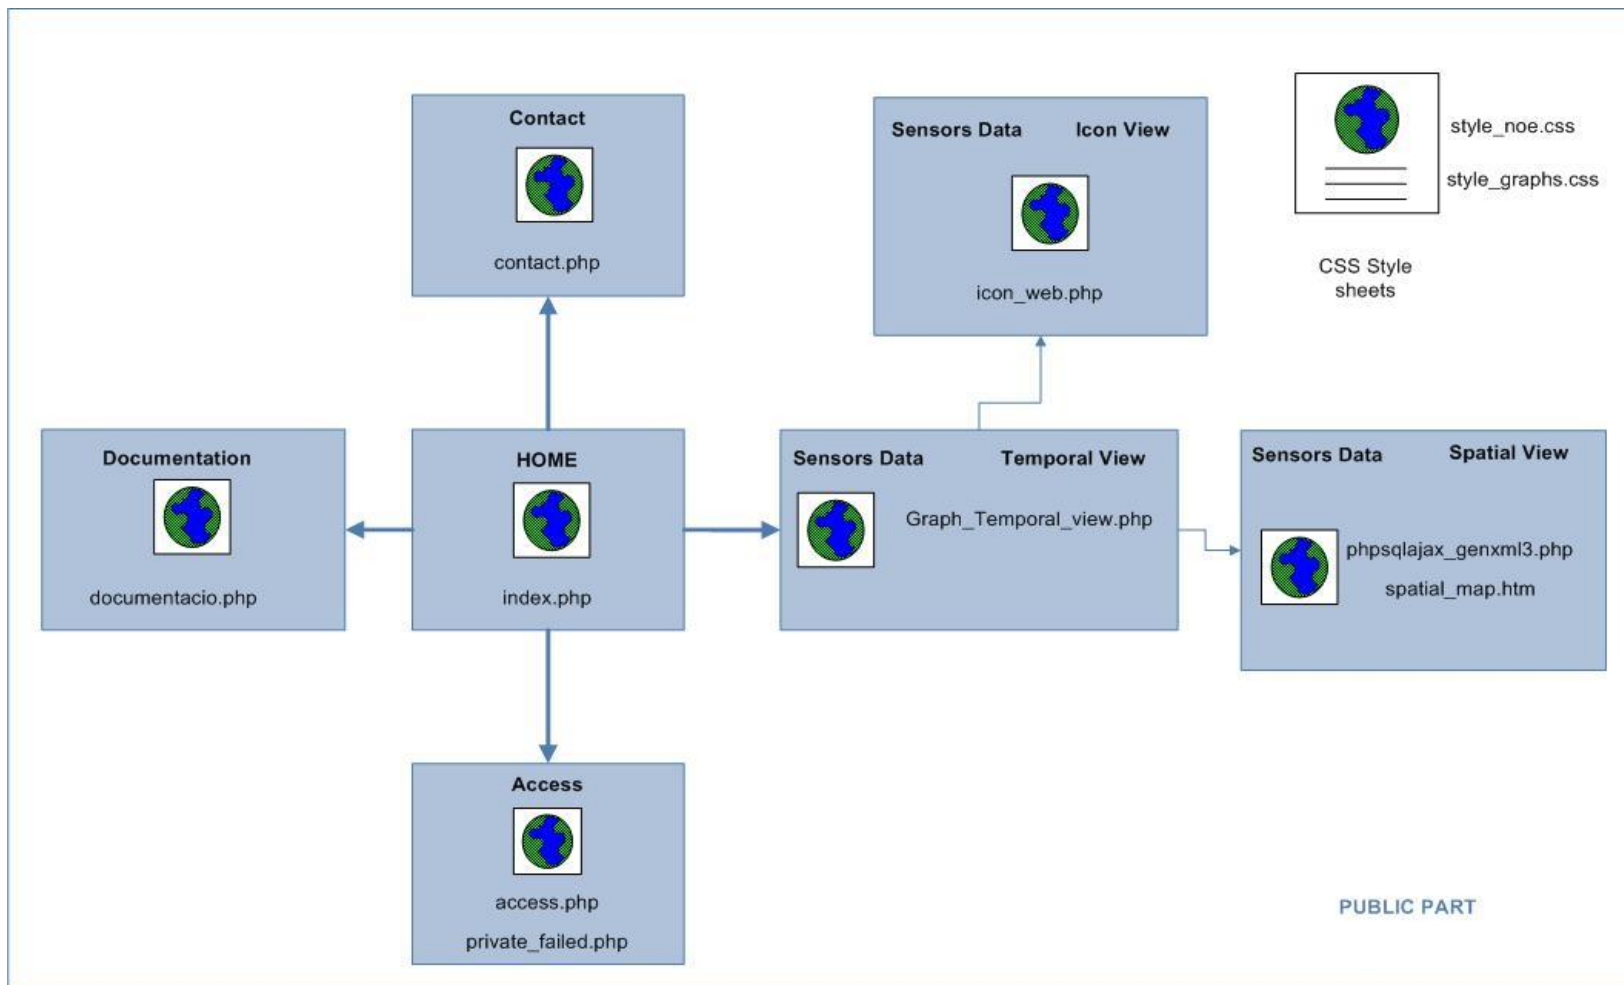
Contact

contact.php

Sensors Data Icon View

icon_web.php

style_noe.css

style_graphs.css

CSS Style sheets

Documentation

documentacio.php

HOME

index.php

Sensors Data Temporal View

Graph_Temporal_view.php

Sensors Data Spatial View

phpsqlajax_genxml3.php

spatial_map.htm

Access

access.php

private_failed.php

PUBLIC PART